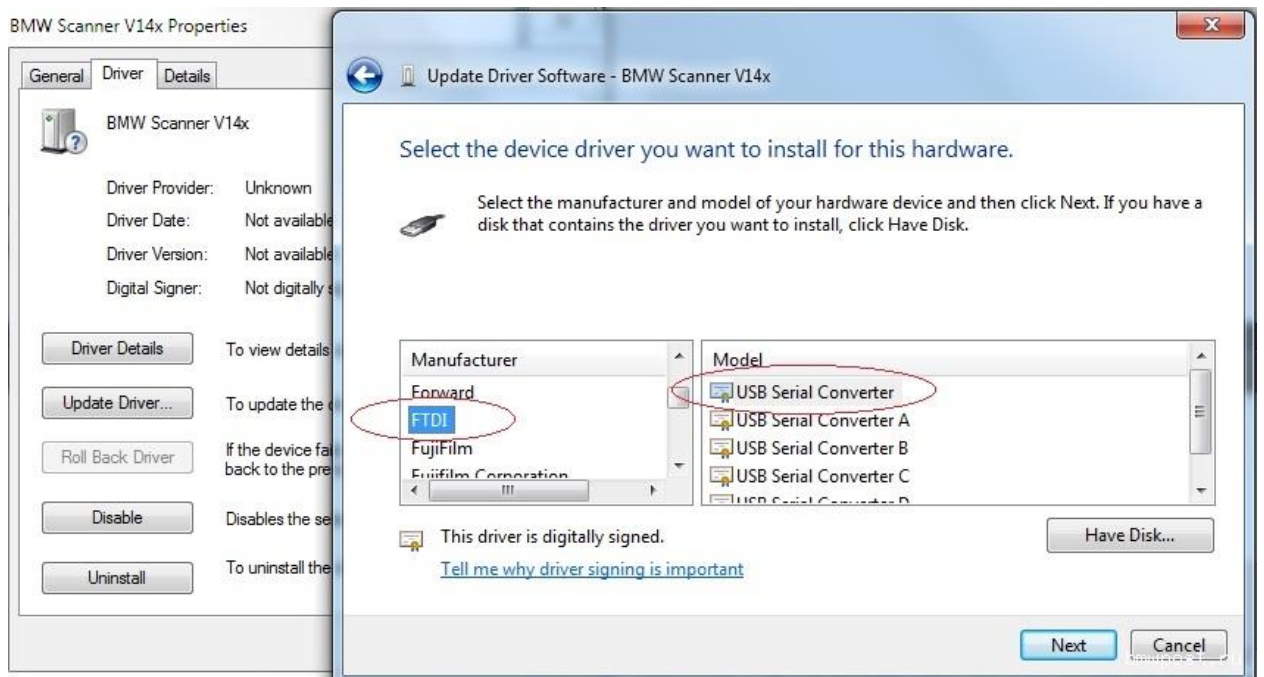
BMW Scanner V14x Properties

General Driver Details

BMW Scanner V14x

Driver Provider: Unknown
Driver Date: Not available
Driver Version: Not available
Digital Signer: Not digitally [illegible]

Driver Details To view details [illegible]

Update Driver... To update the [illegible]

Roll Back Driver If the device fa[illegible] back to the pre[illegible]

Disable Disables the se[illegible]

Uninstall To uninstall the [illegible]

Update Driver Software - BMW Scanner V14x

Select the device driver you want to install for this hardware.

Select the manufacturer and model of your hardware device and then click Next. If you have a disk that contains the driver you want to install, click Have Disk.

| Manufacturer |
|---|
| Forward |
| FTDI |
| FujiFilm |
| Fujifilm Corporation |

| Model |
|---|
| USB Serial Converter |
| USB Serial Converter A |
| USB Serial Converter B |
| USB Serial Converter C |
| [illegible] |

This driver is digitally signed.

Tell me why driver signing is important

Have Disk...

Next Cancel